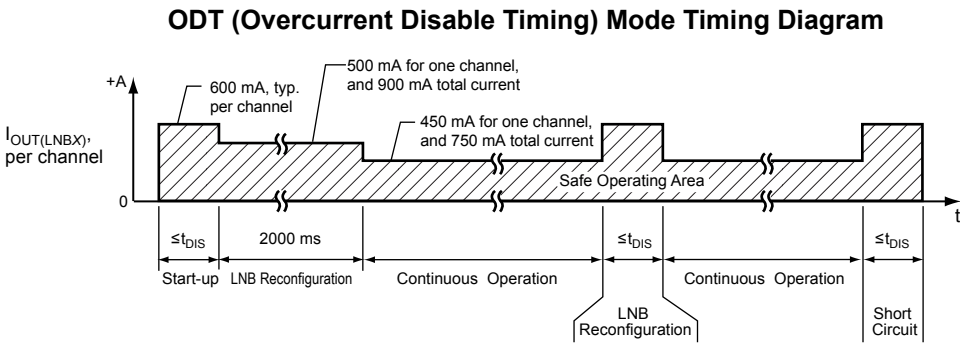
ODT (Overcurrent Disable Timing) Mode Timing Diagram

+A

600 mA, typ. per channel

500 mA for one channel, and 900 mA total current

450 mA for one channel, and 750 mA total current

$I_{OUT(LNBX)}$, per channel

Safe Operating Area

0

t

$\leq t_{DIS}$

2000 ms

$\leq t_{DIS}$

$\leq t_{DIS}$

Start-up

LNB Reconfiguration

Continuous Operation

Continuous Operation

LNB Reconfiguration

Short Circuit